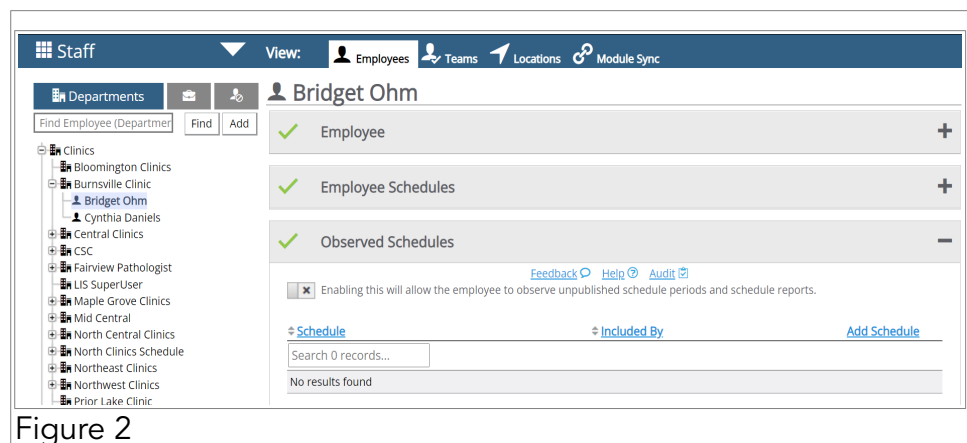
Staff

View: Employees Teams Locations Module Sync

Departments

Find Employee (Departmer Find Add

Clinics
Bloomington Clinics
Burnsville Clinic
Bridget Ohm
Cynthia Daniels
Central Clinics
CSC
Fairview Pathologist
LIS SuperUser
Maple Grove Clinics
Mid Central
North Central Clinics
North Clinics Schedule
Northeast Clinics
Northwest Clinics
Prior Lake Clinic

Bridget Ohm

Employee +

Employee Schedules +

Observed Schedules −

Feedback Help Audit

Enabling this will allow the employee to observe unpublished schedule periods and schedule reports.

| Schedule | Included By | Add Schedule |
|---|---|---|
| Search 0 records... | | |
| No results found | | |

Figure 2